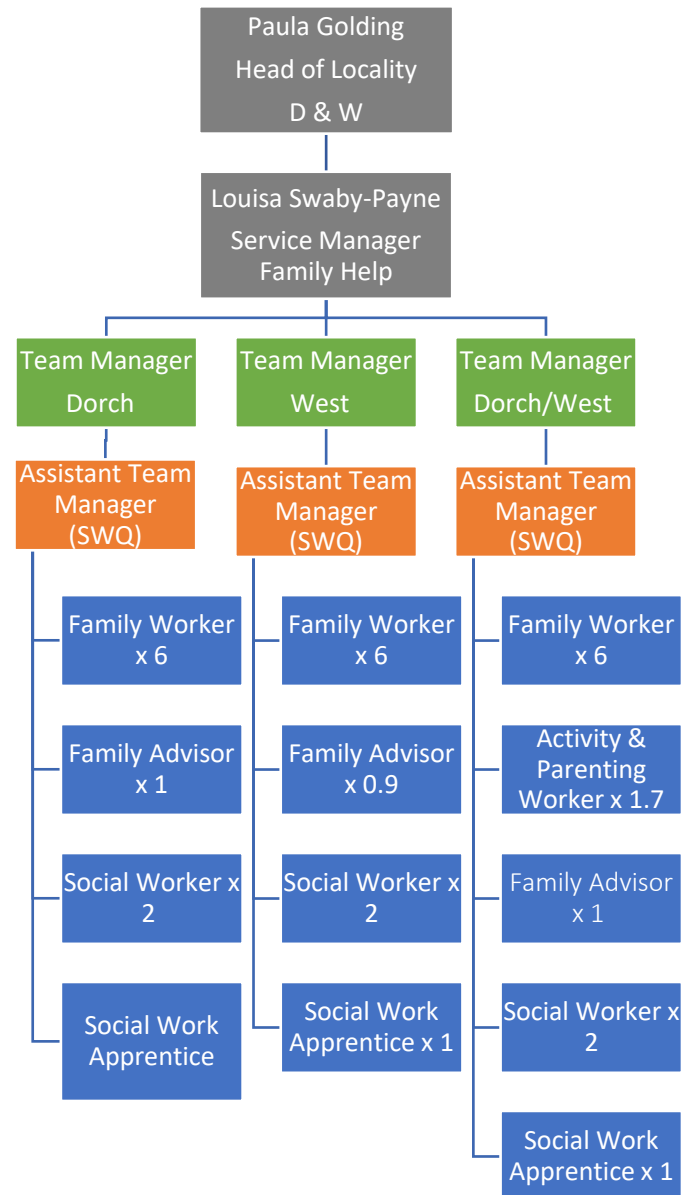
Paula Golding
Head of Locality
D & W

Louisa Swaby-Payne
Service Manager
Family Help

Team Manager
Dorch

Assistant Team Manager (SWQ)

Family Worker x 6

Family Advisor x 1

Social Worker x 2

Social Work Apprentice

Team Manager
West

Assistant Team Manager (SWQ)

Family Worker x 6

Family Advisor x 0.9

Social Worker x 2

Social Work Apprentice x 1

Team Manager
Dorch/West

Assistant Team Manager (SWQ)

Family Worker x 6

Activity & Parenting Worker x 1.7

Family Advisor x 1

Social Worker x 2

Social Work Apprentice x 1